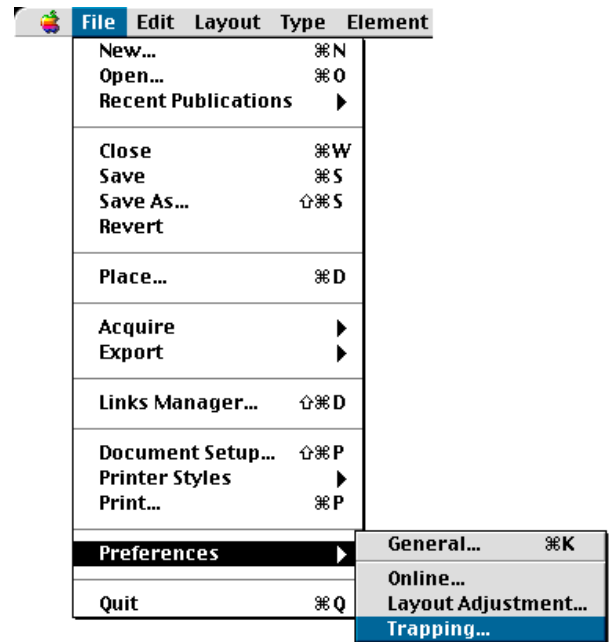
File Edit Layout Type Element

New... ⌘N
Open... ⌘O
Recent Publications

Close ⌘W
Save ⌘S
Save As... ⇧⌘S
Revert

Place... ⌘D

Acquire
Export

Links Manager... ⇧⌘D

Document Setup... ⇧⌘P
Printer Styles
Print... ⌘P

Preferences

Quit ⌘Q

General... ⌘K
Online...
Layout Adjustment...
Trapping...